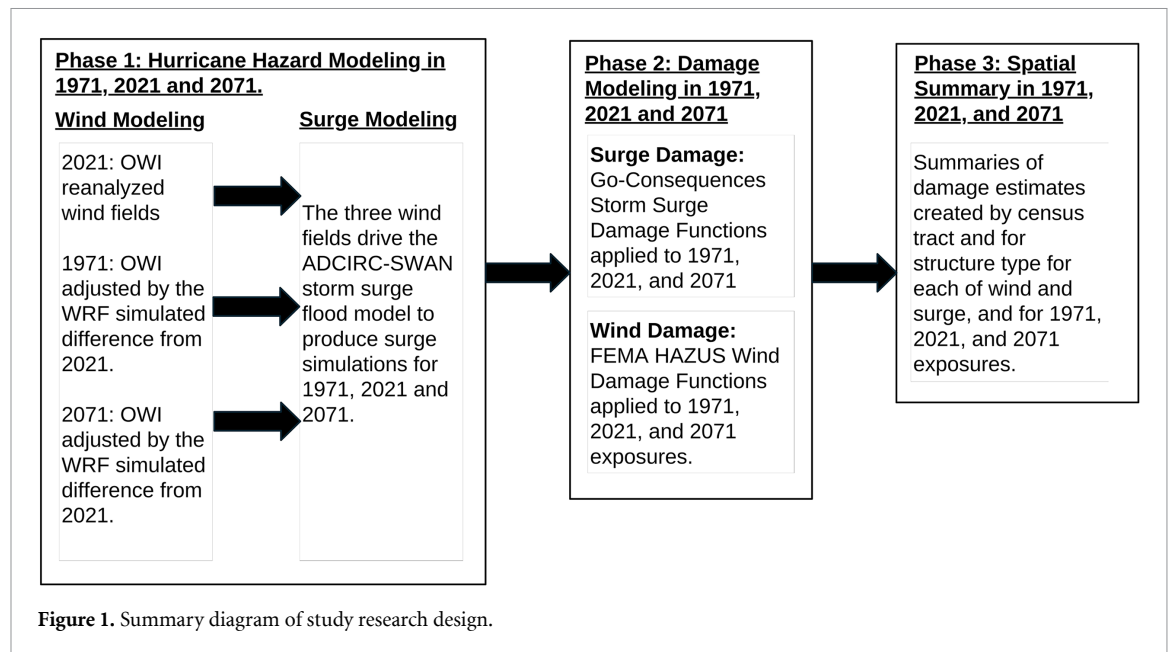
Phase 1: Hurricane Hazard Modeling in 1971, 2021 and 2071.

Wind Modeling

2021: OWI reanalyzed wind fields

1971: OWI adjusted by the WRF simulated difference from 2021.

2071: OWI adjusted by the WRF simulated difference from 2021.

Surge Modeling

The three wind fields drive the ADCIRC-SWAN storm surge flood model to produce surge simulations for 1971, 2021 and 2071.

Phase 2: Damage Modeling in 1971, 2021 and 2071

Surge Damage: Go-Consequences Storm Surge Damage Functions applied to 1971, 2021, and 2071

Wind Damage: FEMA HAZUS Wind Damage Functions applied to 1971, 2021, and 2071 exposures.

Phase 3: Spatial Summary in 1971, 2021, and 2071

Summaries of damage estimates created by census tract and for structure type for each of wind and surge, and for 1971, 2021, and 2071 exposures.

Figure 1. Summary diagram of study research design.